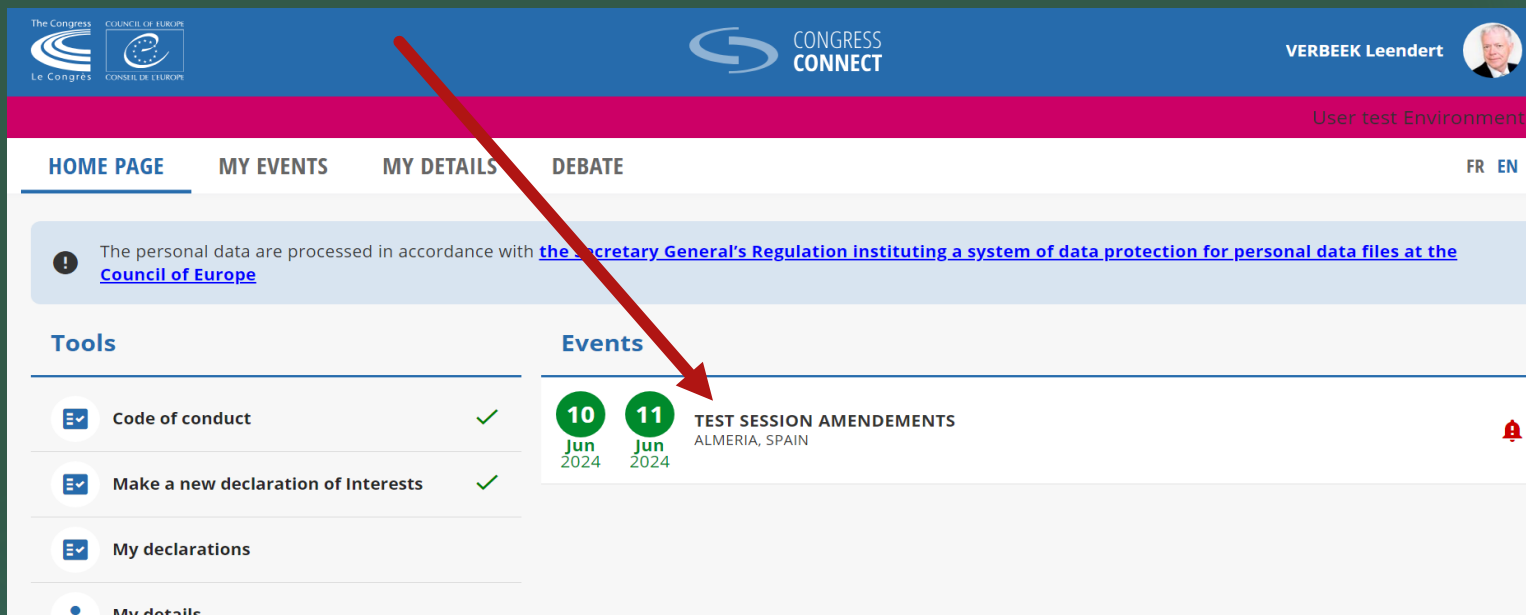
The Congress
Le Congrès
COUNCIL OF EUROPE
CONSEIL DE L'EUROPE

CONGRESS
CONNECT

VERBEEK Leendert

User test Environment

HOME PAGE MY EVENTS MY DETAILS DEBATE FR EN

The personal data are processed in accordance with the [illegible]ecretary General's Regulation instituting a system of data protection for personal data files at the Council of Europe

Tools

Code of conduct

Make a new declaration of Interests

My declarations

My details

Events

10 Jun 2024 11 Jun 2024 TEST SESSION AMENDEMENTS
ALMERIA, SPAIN